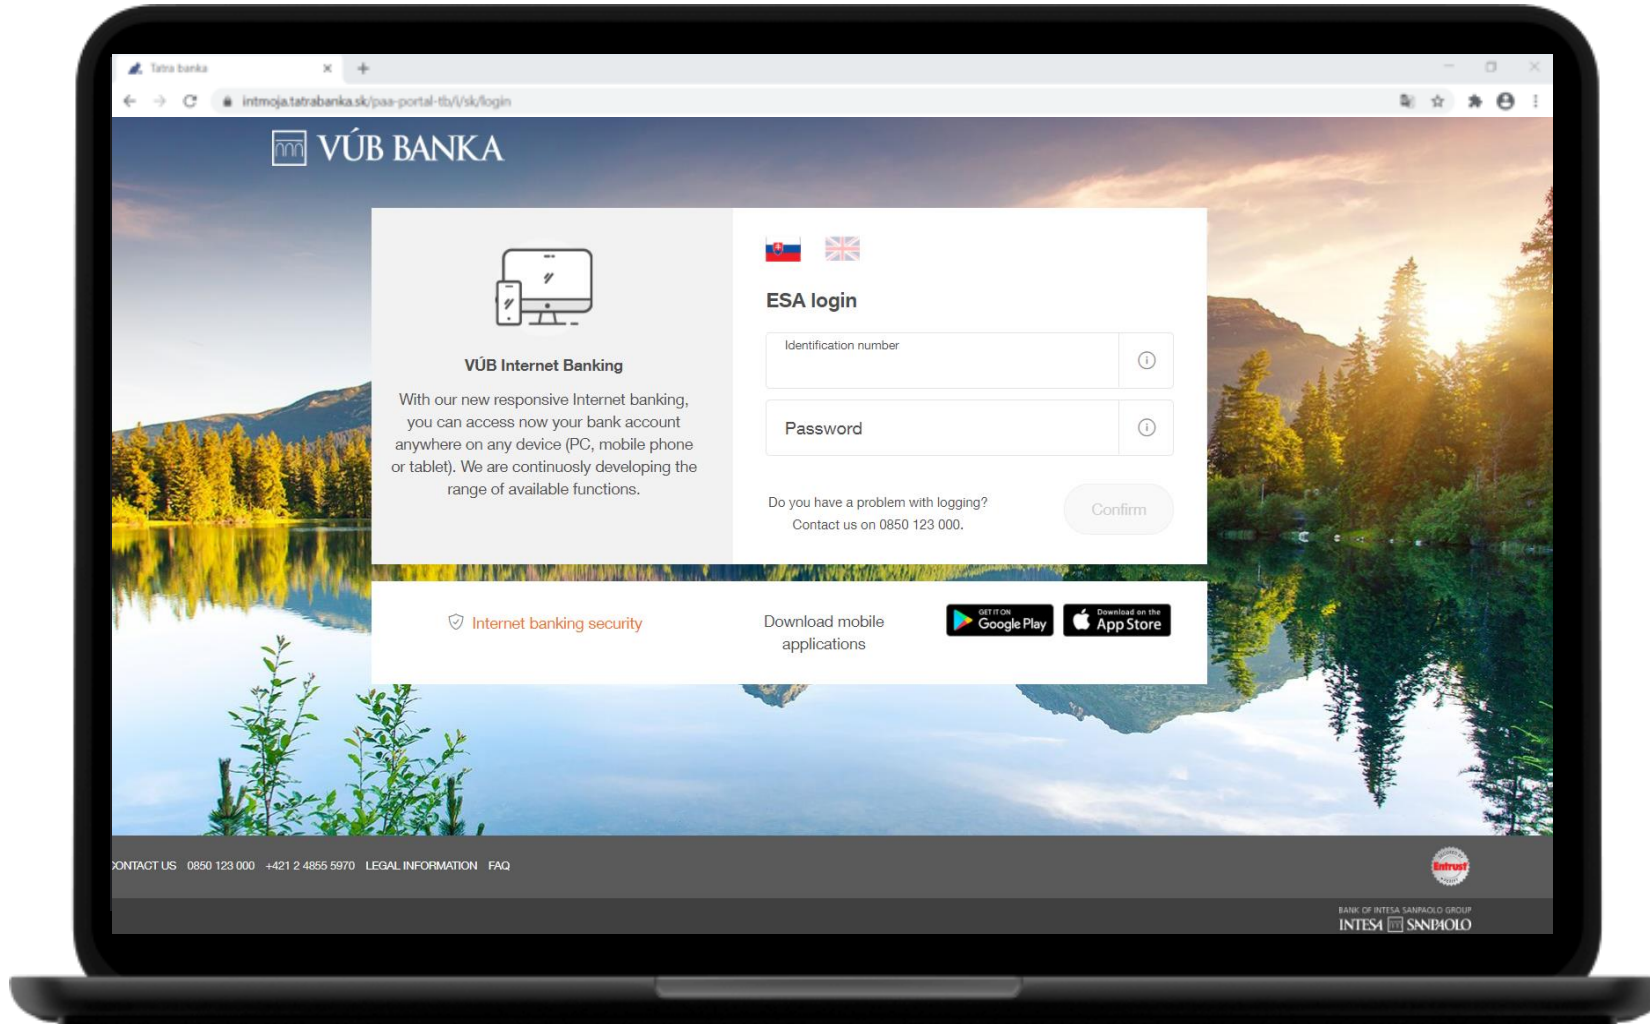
Tatra banka

intmoja.tatrabanka.sk/paa-portal-tb/i/sk/login

VÚB BANKA

VÚB Internet Banking

With our new responsive Internet banking, you can access now your bank account anywhere on any device (PC, mobile phone or tablet). We are continuosly developing the range of available functions.

ESA login

Identification number

Password

Do you have a problem with logging? Contact us on 0850 123 000.

Confirm

Internet banking security

Download mobile applications

GET IT ON Google Play

Download on the App Store

CONTACT US 0850 123 000 +421 2 4855 5970 LEGAL INFORMATION FAQ

Entrust

BANK OF INTESA SANPAOLO GROUP
INTESA SANPAOLO